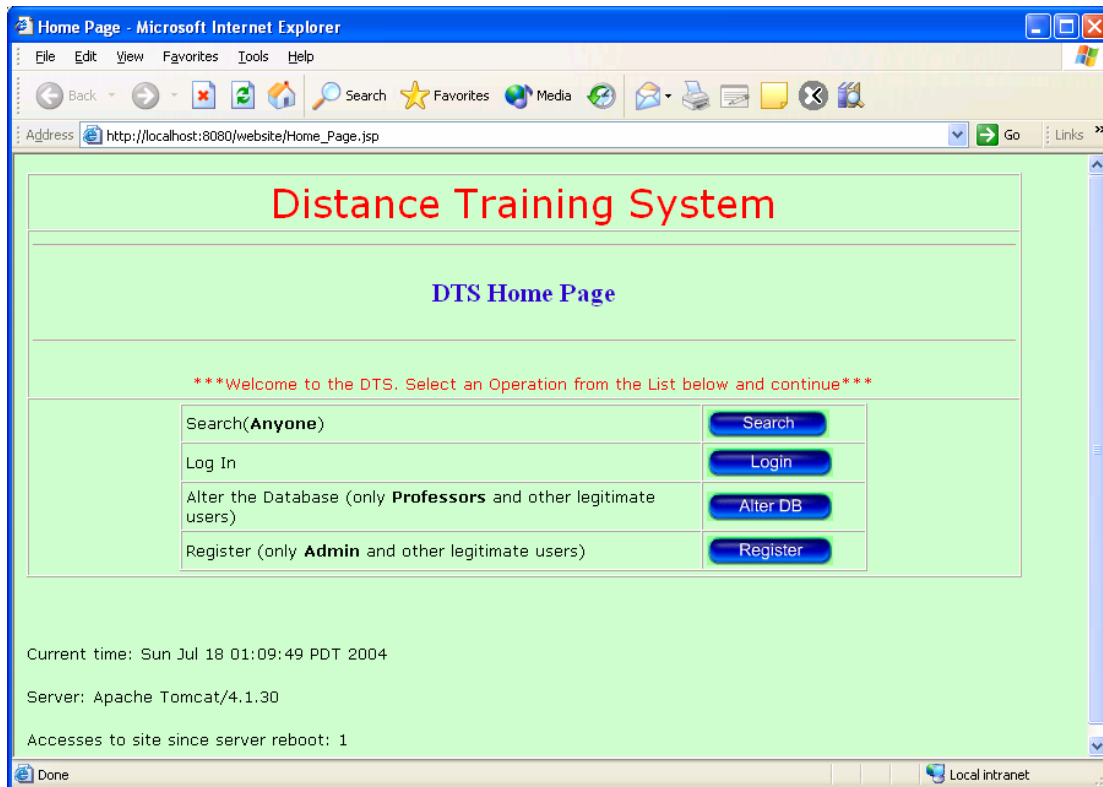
Home Page - Microsoft Internet Explorer

File Edit View Favorites Tools Help

Back Search Favorites Media

Address http://localhost:8080/website/Home_Page.jsp Go Links

Distance Training System

DTS Home Page

***Welcome to the DTS. Select an Operation from the List below and continue***

| | |
|---|---|
| Search(**Anyone**) | Search |
| Log In | Login |
| Alter the Database (only **Professors** and other legitimate users) | Alter DB |
| Register (only **Admin** and other legitimate users) | Register |

Current time: Sun Jul 18 01:09:49 PDT 2004

Server: Apache Tomcat/4.1.30

Accesses to site since server reboot: 1

Done Local intranet